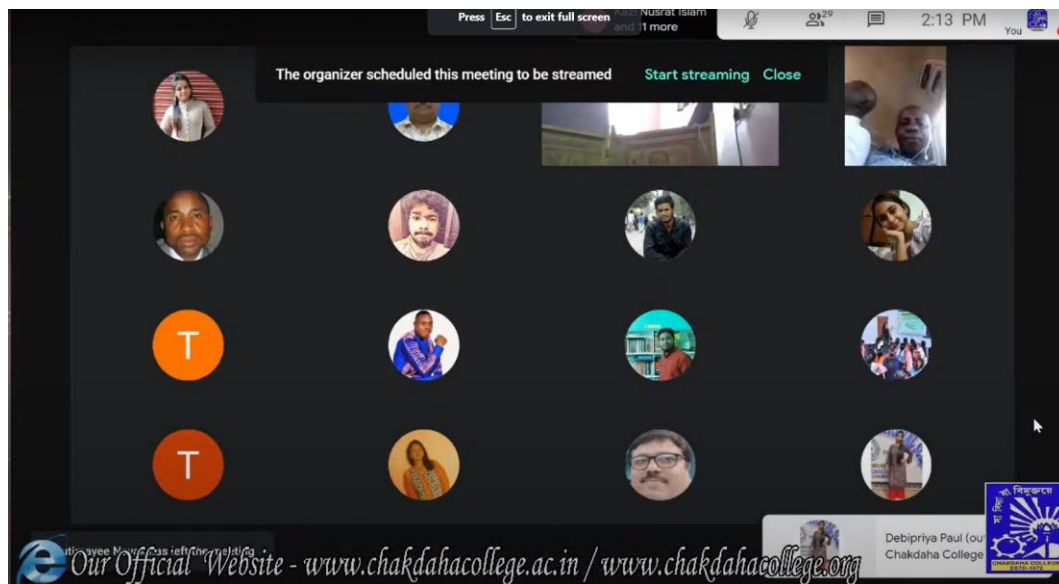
Press Esc to exit full screen

Kazi Nusrat Islam and 1 more

29

2:13 PM

You

The organizer scheduled this meeting to be streamed Start streaming Close

T

T

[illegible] left the meeting

Debipriya Paul (out
Chakdaha College

CHAKDAHA COLLEGE
ESTD-1972

Our Official Website - www.chakdahacollege.ac.in / www.chakdahacollege.org